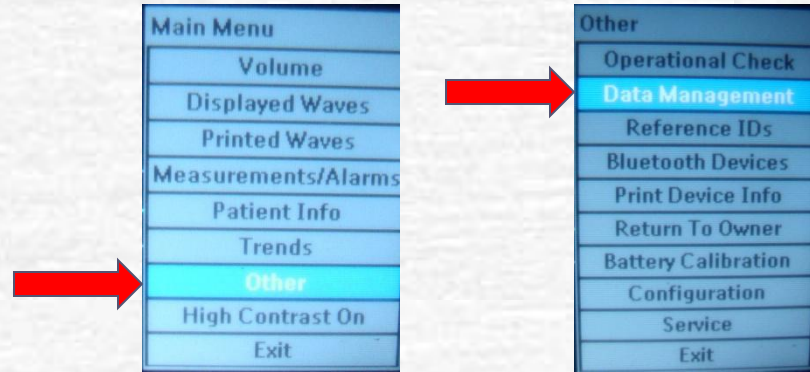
Main Menu
Volume
Displayed Waves
Printed Waves
Measurements/Alarms
Patient Info
Trends
Other
High Contrast On
Exit

Other
Operational Check
Data Management
Reference IDs
Bluetooth Devices
Print Device Info
Return To Owner
Battery Calibration
Configuration
Service
Exit